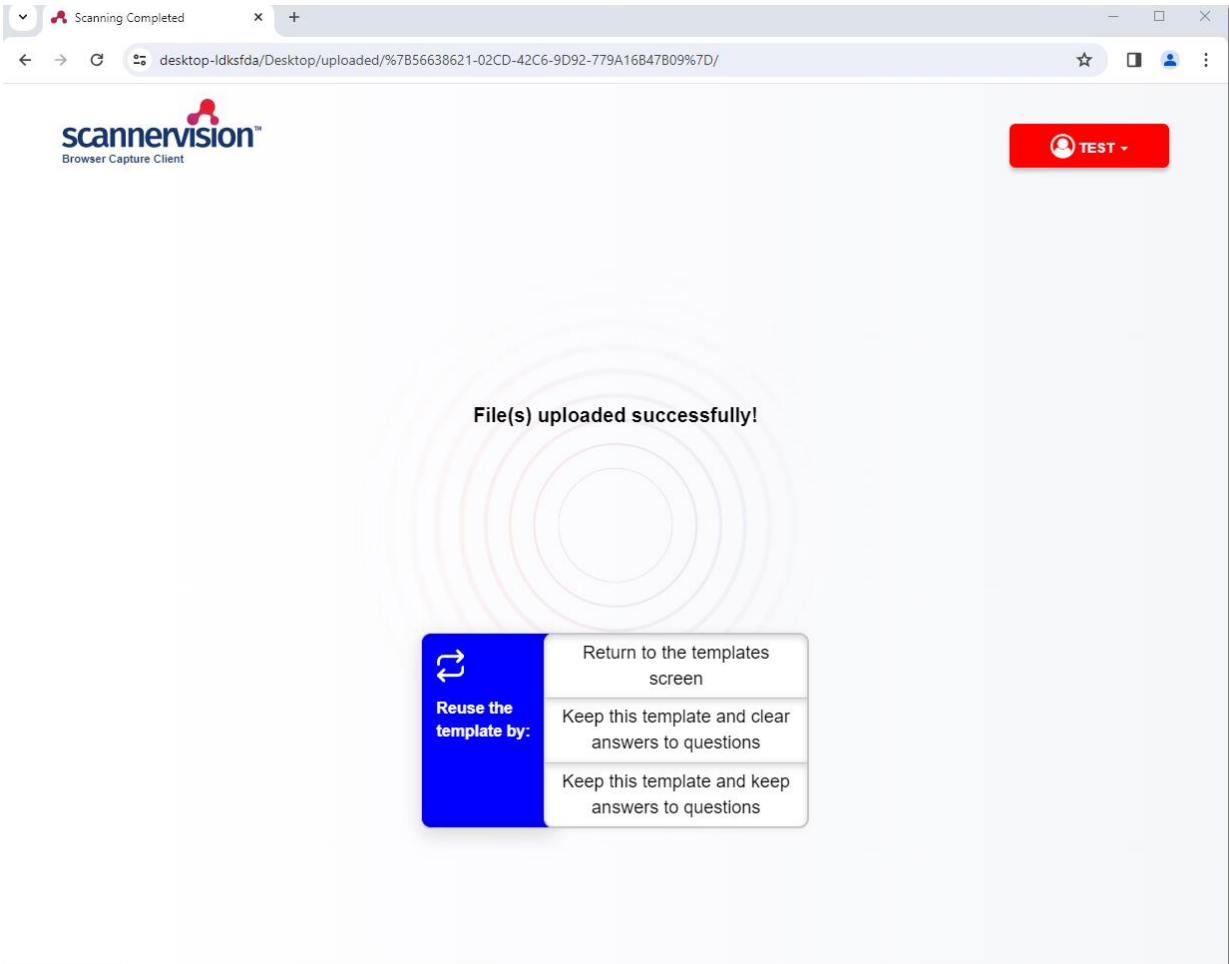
Scanning Completed

desktop-ldksfda/Desktop/uploaded/%7B56638621-02CD-42C6-9D92-779A16B47B09%7D/

scannervision™
Browser Capture Client

TEST

File(s) uploaded successfully!

Reuse the template by:

Return to the templates screen

Keep this template and clear answers to questions

Keep this template and keep answers to questions